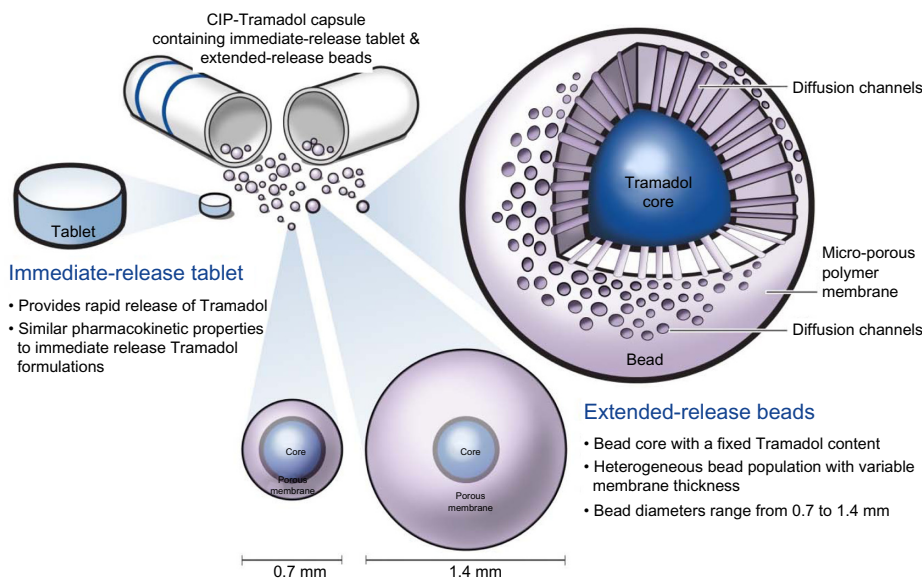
CIP-Tramadol capsule containing immediate-release tablet & extended-release beads

Diffusion channels

Tramadol core

Micro-porous polymer membrane

Diffusion channels

Bead

Tablet

Immediate-release tablet

• Provides rapid release of Tramadol
• Similar pharmacokinetic properties to immediate release Tramadol formulations

Core

Porous membrane

Core

Porous membrane

0.7 mm

1.4 mm

Extended-release beads

• Bead core with a fixed Tramadol content
• Heterogeneous bead population with variable membrane thickness
• Bead diameters range from 0.7 to 1.4 mm